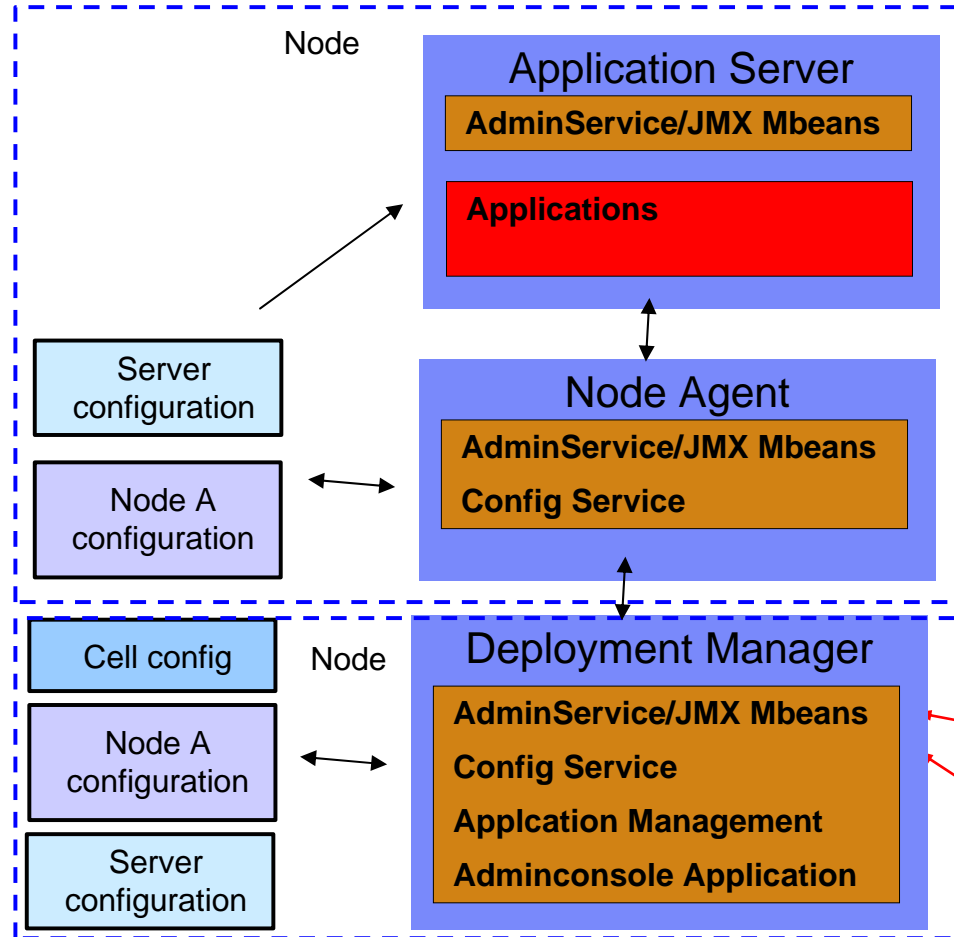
Node

Application Server

AdminService/JMX Mbeans

Applications

Server configuration

Node A configuration

Node Agent

AdminService/JMX Mbeans

Config Service

Cell config

Node

Deployment Manager

AdminService/JMX Mbeans

Config Service

Applcation Management

Adminconsole Application

Node A configuration

Server configuration